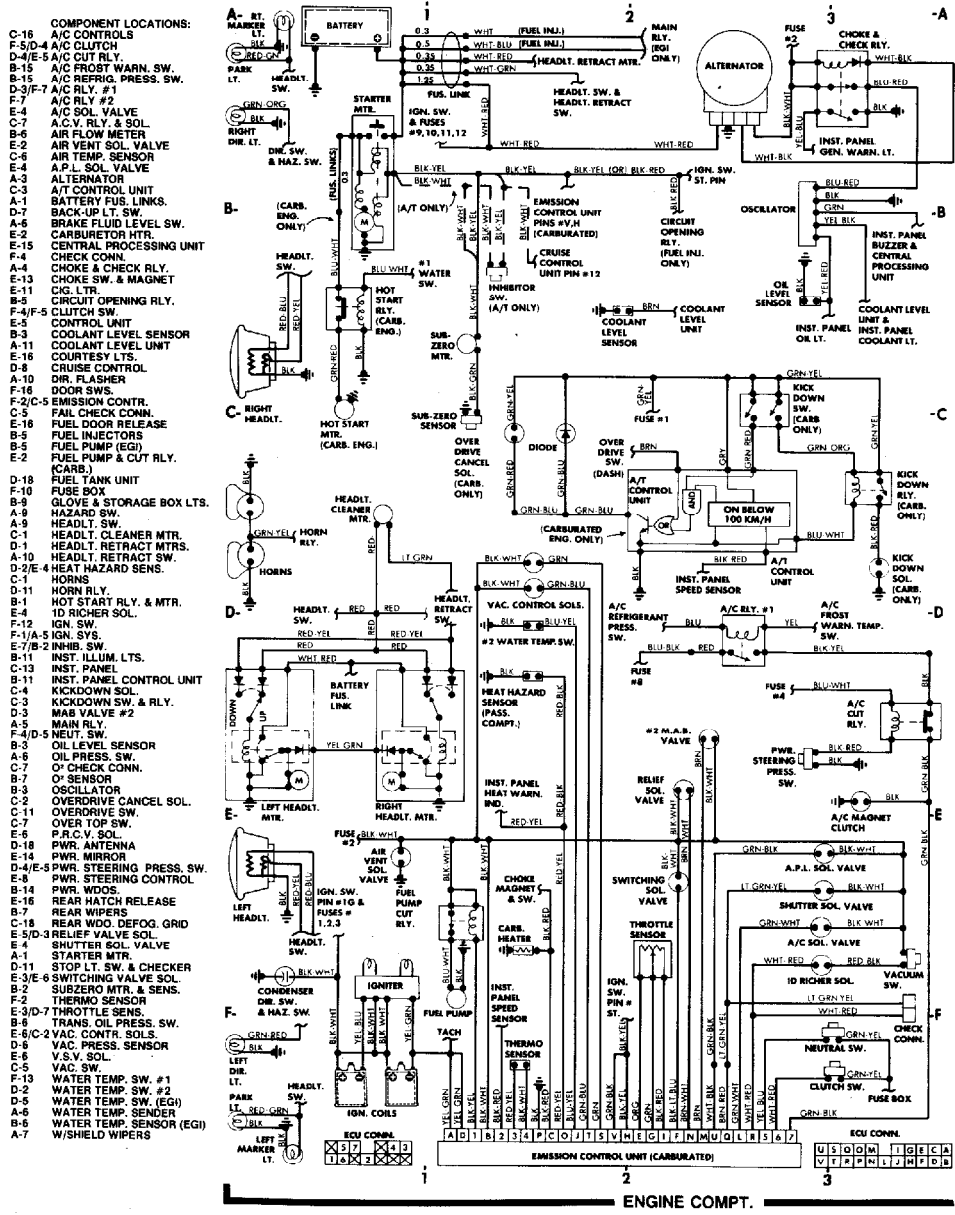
COMPONENT LOCATIONS:
C-16 A/C CONTROLS
F-5/D-4 A/C CLUTCH
D-4/E-5 A/C CUT RLY.
B-15 A/C FROST WARN. SW.
B-15 A/C REFRIG. PRESS. SW.
D-3/F-7 A/C RLY. #1
F-7 A/C RLY #2
E-4 A/C SOL. VALVE
C-7 A.C.V. RLY. & SOL.
B-6 AIR FLOW METER
E-2 AIR VENT SOL. VALVE
C-6 AIR TEMP. SENSOR
E-4 A.P.L. SOL. VALVE
A-3 ALTERNATOR
C-3 A/T CONTROL UNIT
A-1 BATTERY FUS. LINKS.
D-7 BACK-UP LT. SW.
A-6 BRAKE FLUID LEVEL SW.
E-2 CARBURETOR HTR.
E-15 CENTRAL PROCESSING UNIT
F-4 CHECK CONN.
A-4 CHOKE & CHECK RLY.
E-13 CHOKE SW. & MAGNET
E-11 CIG. LTR.
B-5 CIRCUIT OPENING RLY.
F-4/F-5 CLUTCH SW.
E-5 CONTROL UNIT
B-3 COOLANT LEVEL SENSOR
A-11 COOLANT LEVEL UNIT
E-16 COURTESY LTS.
D-8 CRUISE CONTROL
A-10 DIR. FLASHER
F-16 DOOR SWS.
F-2/C-5 EMISSION CONTR.
C-5 FAIL CHECK CONN.
E-16 FUEL DOOR RELEASE
B-5 FUEL INJECTORS
B-5 FUEL PUMP (EGI)
E-2 FUEL PUMP & CUT RLY. (CARB.)
D-18 FUEL TANK UNIT
F-10 FUSE BOX
B-9 GLOVE & STORAGE BOX LTS.
A-9 HAZARD SW.
A-9 HEADLT. SW.
C-1 HEADLT. CLEANER MTR.
D-1 HEADLT. RETRACT MTRS.
A-10 HEADLT. RETRACT SW.
D-2/E-4 HEAT HAZARD SENS.
C-1 HORNS
D-11 HORN RLY.
B-1 HOT START RLY. & MTR.
E-4 ID RICHER SOL.
F-12 IGN. SW.
F-1/A-5 IGN. SYS.
E-7/B-2 INHIB. SW.
B-11 INST. ILLUM. LTS.
C-13 INST. PANEL
B-11 INST. PANEL CONTROL UNIT
C-4 KICKDOWN SOL.
C-3 KICKDOWN SW. & RLY.
D-3 MAB VALVE #2
A-5 MAIN RLY.
F-4/D-5 NEUT. SW.
B-3 OIL LEVEL SENSOR
A-6 OIL PRESS. SW.
C-7 O² CHECK CONN.
B-7 O² SENSOR
B-3 OSCILLATOR
C-2 OVERDRIVE CANCEL SOL.
C-11 OVERDRIVE SW.
C-7 OVER TOP SW.
E-6 P.R.C.V. SOL.
D-18 PWR. ANTENNA
E-14 PWR. MIRROR
D-4/E-5 PWR. STEERING PRESS. SW.
E-8 PWR. STEERING CONTROL
B-14 PWR. WDOS.
E-16 REAR HATCH RELEASE
B-7 REAR WIPERS
C-18 REAR WDO. DEFOG. GRID
E-5/D-3 RELIEF VALVE SOL.
E-4 SHUTTER SOL. VALVE
A-1 STARTER MTR.
D-11 STOP LT. SW. & CHECKER
D-3/E-6 SWITCHING VALVE SOL.
B-2 SUBZERO MTR. & SENS.
F-2 THERMO SENSOR
E-3/D-7 THROTTLE SENS.
B-6 TRANS. OIL PRESS. SW.
E-6/C-2 VAC. CONTR. SOLS.
D-6 VAC. PRESS. SENSOR
E-6 V.S.V. SOL.
C-5 VAC. SW.
F-13 WATER TEMP. SW. #1
D-2 WATER TEMP. SW. #2
D-5 WATER TEMP. SW. (EGI)
A-6 WATER TEMP. SENDER
B-6 WATER TEMP. SENSOR (EGI)
A-7 W/SHIELD WIPERS

A- RT. MARKER LT. BLK RED-GRN PARK LT. HEADLT. SW. BATTERY 1 2 3 -A
0.3 WHT (FUEL INJ.) 0.5 WHT-BLU (FUEL INJ.) 0.35 WHT-RED (HEADLT. RETRACT MTR.) 0.35 WHT-GRN 1.25 FUS. LINK MAIN RLY. (EGI ONLY) HEADLT. SW. & HEADLT. RETRACT SW. ALTERNATOR FUSE #2 CHOKE & CHECK RLY. WHT-BLK BLU-RED BLK INST. PANEL GEN. WARN. LT. WHT-BLK BLK-WHT
GRN-ORG BLK RIGHT DIR. LT. DIR. SW. & HAZ. SW. STARTER MTR. IGN. SW. & FUSES #9,10,11,12 WHT-RED (FUS. LINKS) 03 BLK-YEL BLK-WHT BLK-YEL (OR) BLK-RED IGN. SW. ST. PIN BLU-RED BLK GRN YEL BLK OSCILLATOR -B
B- (CARB. ENG. ONLY) (A/T ONLY) EMISSION CONTROL UNIT PINS #V,H (CARBURATED) CRUISE CONTROL UNIT PIN #12 CIRCUIT OPENING RLY. (FUEL INJ. ONLY) INST. PANEL BUZZER & CENTRAL PROCESSING UNIT
HEADLT. SW. BLU WHT #1 WATER SW. HOT START RLY. (CARB. ENG.) INHIBITOR SW. (A/T ONLY) BRN COOLANT LEVEL SENSOR COOLANT LEVEL UNIT OIL LEVEL SENSOR YEL RED INST. PANEL OIL LT. COOLANT LEVEL UNIT & INST. PANEL COOLANT LT.
RED-BLU RED-YEL BLK GRN-RED SUB-ZERO MTR. BLK-GRN
C- RIGHT HEADLT. HOT START MTR. (CARB. ENG.) SUB-ZERO SENSOR OVER DRIVE CANCEL SOL. (CARB. ONLY) GRN-YEL GRN-RED DIODE FUSE #1 OVER DRIVE SW. (DASH) BRN GRY A/T CONTROL UNIT AND OR ON BELOW 100 KM/H GRN-BLK GRN-BLU (CARBURATED ENG. ONLY) GRN-YEL KICK DOWN SW. (CARB ONLY) GRN ORG KICK DOWN RLY. (CARB. ONLY) BLU-WHT BLK-RED A/T CONTROL UNIT INST. PANEL SPEED SENSOR KICK DOWN SOL. (CARB. ONLY) -C
BLK GRN-YEL HORN RLY. HORNS HEADLT. CLEANER MTR. RED LT GRN BLK-WHT GRN BLK-WHT GRN-BLU VAC. CONTROL SOLS. BLK BLU-YEL #2 WATER TEMP. SW. BLK HEAT HAZARD SENSOR (PASS. COMPT.) RED-BLK
D- HEADLT. SW. RED RED HEADLT. RETRACT SW. RED-YEL RED YEL WHT RED BATTERY FUS. LINK YEL GRN DOWN UP M LEFT HEADLT. MTR. RIGHT HEADLT. MTR. A/C REFRIGERANT PRESS. SW. BLU A/C RLY. #1 YEL A/C FROST WARN. TEMP. SW. BLU-BLK RED BLK-YEL FUSE #8 FUSE #4 BLU-WHT A/C CUT RLY. PWR. STEERING PRESS. SW. BLK RED BLK -D
INST. PANEL HEAT WARN. IND. RED-YEL #2 M.A.B. VALVE RELIEF SOL. VALVE BLK-WHT BRN A/C MAGNET CLUTCH BLK -E
E- FUSE #7 BLK-WHT AIR VENT SOL. VALVE FUEL PUMP CUT RLY. IGN. SW. PIN #1G & FUSES #1,2,3 CHOKE MAGNET & SW. CARB. HEATER BLK-RED SWITCHING SOL. VALVE THROTTLE SENSOR GRN-BLK BLK-WHT A.P.L. SOL. VALVE LT GRN-YEL BLK-WHT SHUTTER SOL. VALVE GRN-WHT BLK WHT A/C SOL. VALVE WHT-RED RED BLK ID RICHER SOL. VACUUM SW.
LEFT HEADLT. HEADLT. SW. BLK-WHT CONDENSER DIR. SW. & HAZ. SW. IGNITER FUEL PUMP INST. PANEL SPEED SENSOR THERMO SENSOR IGN. SW. PIN # ST. LT GRN YEL WHT RED CHECK CONN. GRN-YEL NEUTRAL SW. GRN-YEL CLUTCH SW. FUSE BOX GRN-BLK -F
F- GRN-RED BLK LEFT DIR. LT. TACH PARK LT. RED-GRN BLK LEFT MARKER LT. HEADLT. SW. IGN. COILS ECU CONN.
| 5 | 7 | | 4 | 3 |
| 1 | 6 | 2 | | |
YEL GRN YEL GRN BLK-WHT BLK-WHT RED-YEL RED BLK-RED BLU-YEL GRN GRN-BLU ORG GRN-BLK RED LT BLU BLU-WHT WHT-BLK
A D 1 B 2 3 4 P C O J T S V H E G I F N M U Q L R 5 6 7
EMISSION CONTROL UNIT (CARBURATED)
ECU CONN.
U S Q O M I G E C A
V T R P N L J H F D B
1 2 3
ENGINE COMPT.